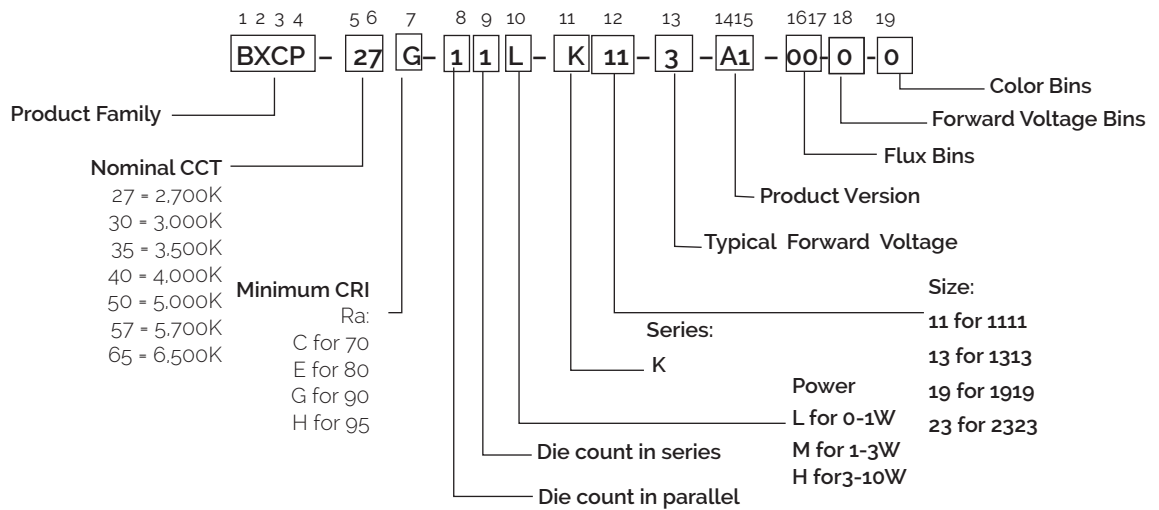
1 2 3 4 5 6 7 8 9 10 11 12 13 1415 1617 18 19

BXCP – 27 G – 1 1 L – K 11 – 3 – A1 – 00 - 0 - 0

Color Bins

Forward Voltage Bins

Flux Bins

Product Version

Typical Forward Voltage

Product Family

Nominal CCT
27 = 2,700K
30 = 3,000K
35 = 3,500K
40 = 4,000K
50 = 5,000K
57 = 5,700K
65 = 6,500K

Minimum CRI
Ra:
C for 70
E for 80
G for 90
H for 95

Size:
11 for 1111
13 for 1313
19 for 1919
23 for 2323

Series:
K

Power
L for 0-1W
M for 1-3W
H for3-10W

Die count in series

Die count in parallel